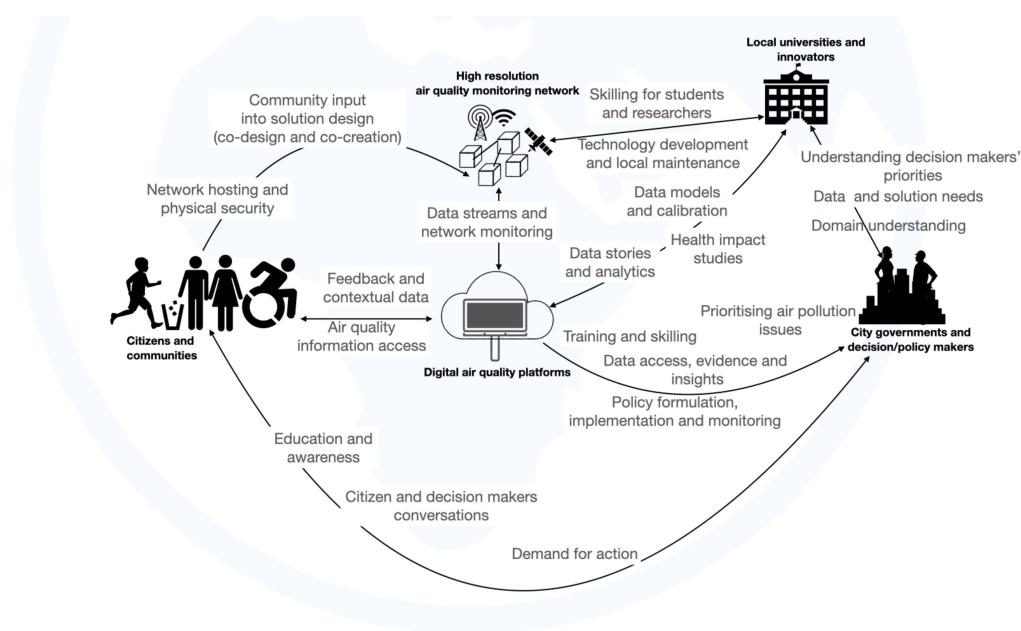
Local universities and innovators

High resolution air quality monitoring network

Community input into solution design (co-design and co-creation)

Skilling for students and researchers

Technology development and local maintenance

Understanding decision makers' priorities

Data and solution needs

Network hosting and physical security

Data models and calibration

Domain understanding

Data streams and network monitoring

Data stories and analytics

Health impact studies

Feedback and contextual data

Citizens and communities

Air quality information access

Digital air quality platforms

Prioritising air pollution issues

Training and skilling

City governments and decision/policy makers

Data access, evidence and insights

Policy formulation, implementation and monitoring

Education and awareness

Citizen and decision makers conversations

Demand for action